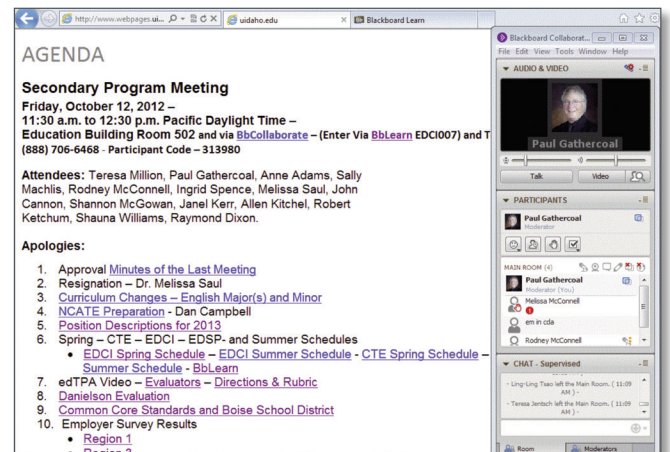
http://www.webpages.ui... uidaho.edu Blackboard Learn

AGENDA

Secondary Program Meeting

Friday, October 12, 2012 – 11:30 a.m. to 12:30 p.m. Pacific Daylight Time – Education Building Room 502 and via BbCollaborate – (Enter Via BbLearn EDCI007) and T (888) 706-6468 - Participant Code – 313980

Attendees: Teresa Million, Paul Gathercoal, Anne Adams, Sally Machlis, Rodney McConnell, Ingrid Spence, Melissa Saul, John Cannon, Shannon McGowan, Janel Kerr, Allen Kitchel, Robert Ketchum, Shauna Williams, Raymond Dixon.

Apologies:

1. Approval Minutes of the Last Meeting
2. Resignation – Dr. Melissa Saul
3. Curriculum Changes – English Major(s) and Minor
4. NCATE Preparation - Dan Campbell
5. Position Descriptions for 2013
6. Spring – CTE – EDCI – EDSP- and Summer Schedules
 • EDCI Spring Schedule - EDCI Summer Schedule - CTE Spring Schedule – Summer Schedule - BbLearn
7. edTPA Video – Evaluators – Directions & Rubric
8. Danielson Evaluation
9. Common Core Standards and Boise School District
10. Employer Survey Results
 • Region 1
 • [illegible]

Blackboard Collaborat...
File Edit View Tools Window Help
AUDIO & VIDEO
Paul Gathercoal
Talk Video
PARTICIPANTS
Paul Gathercoal
Moderator
MAIN ROOM (4)
Paul Gathercoal
Moderator (You)
Melissa McConnell
em in cda
Rodney McConnell
CHAT - Supervised
- Ling-Ling Tsao left the Main Room. ( 11:09 AM )
- Teresa Jentsch left the Main Room. ( 11:09 AM )
Room Moderators